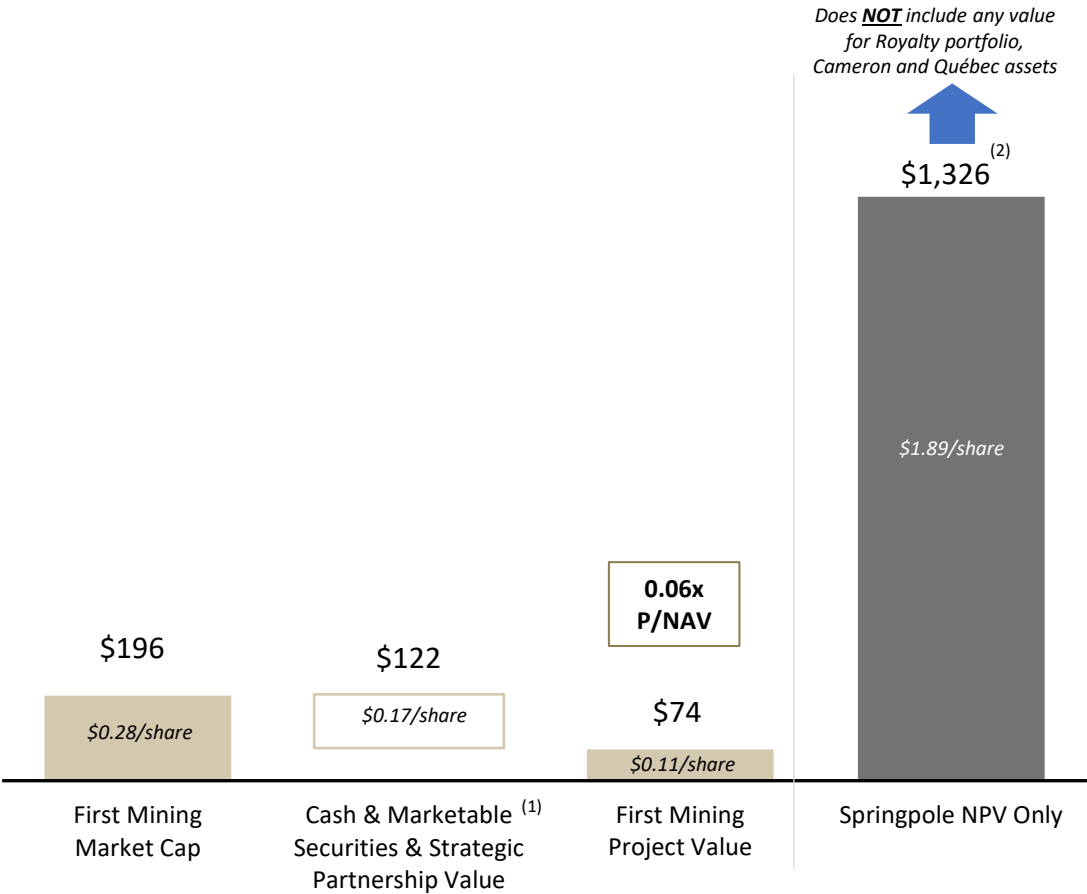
Does NOT include any value for Royalty portfolio, Cameron and Québec assets

$1,326 (2)

$1.89/share

0.06x P/NAV

$196

$0.28/share

$122

$0.17/share

$74

$0.11/share

First Mining Market Cap

Cash & Marketable (1) Securities & Strategic Partnership Value

First Mining Project Value

Springpole NPV Only